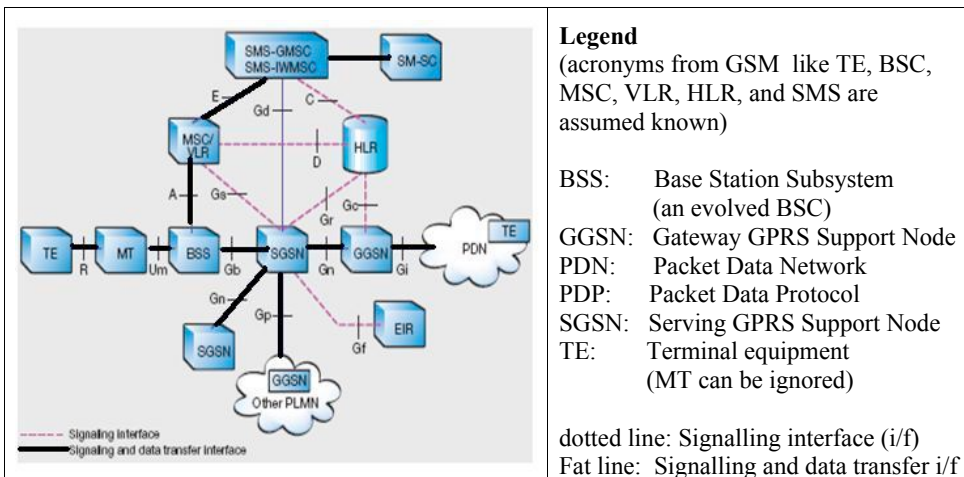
SMS-GMSC
SMS-IWMSC
SM-SC
E
Gd
C
MSC/VLR
D
HLR
A
Gs
Gr
Gc
TE
R
MT
Um
BSS
Gb
SGSN
Gn
GGSN
Gi
PDN
TE
Gn
Gp
EIR
Gf
SGSN
GGSN
Other PLMN
Signaling interface
Signaling and data transfer interface

**Legend**
(acronyms from GSM like TE, BSC, MSC, VLR, HLR, and SMS are assumed known)

BSS: Base Station Subsystem (an evolved BSC)
GGSN: Gateway GPRS Support Node
PDN: Packet Data Network
PDP: Packet Data Protocol
SGSN: Serving GPRS Support Node
TE: Terminal equipment (MT can be ignored)

dotted line: Signalling interface (i/f)
Fat line: Signalling and data transfer i/f